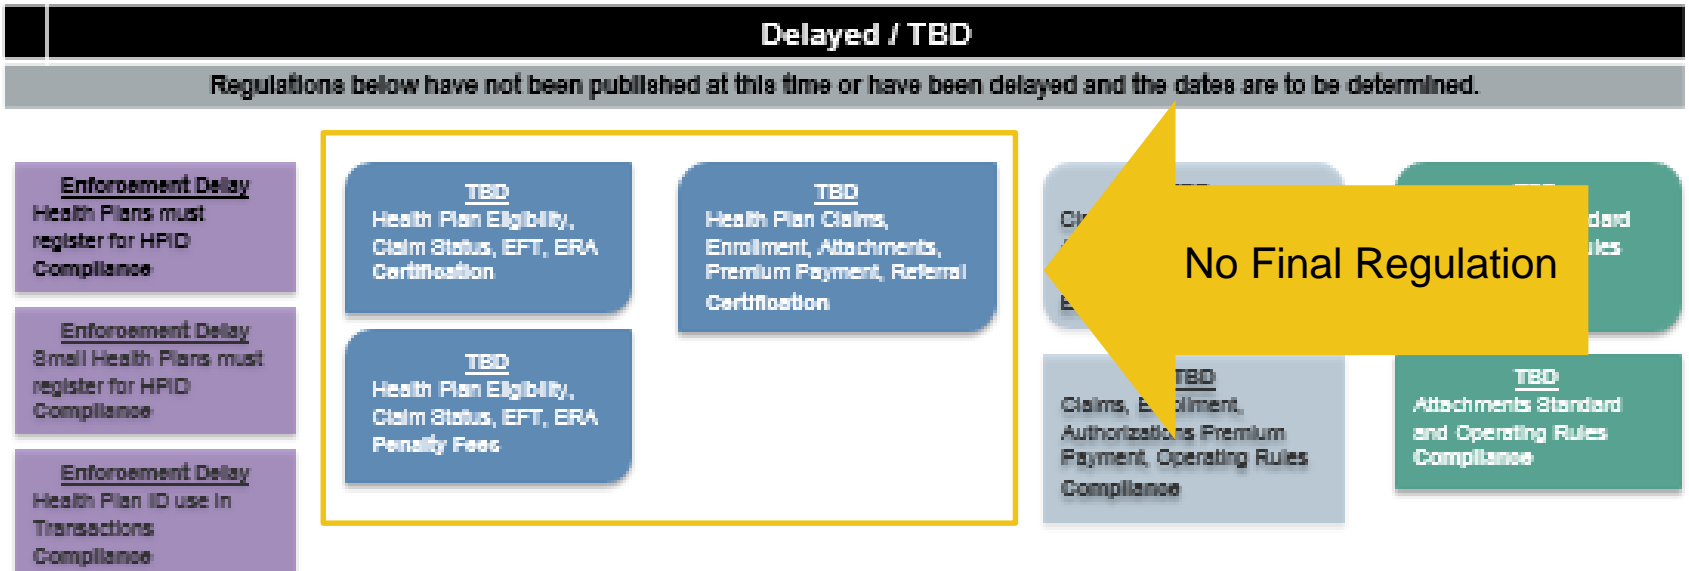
Delayed / TBD

Regulations below have not been published at this time or have been delayed and the dates are to be determined.

Enforcement Delay
Health Plans must register for HPID Compliance

Enforcement Delay
Small Health Plans must register for HPID Compliance

Enforcement Delay
Health Plan ID use in Transactions Compliance

TBD
Health Plan Eligibility, Claim Status, EFT, ERA Certification

TBD
Health Plan Eligibility, Claim Status, EFT, ERA Penalty Fees

TBD
Health Plan Claims, Enrollment, Attachments, Premium Payment, Referral Certification

TBD
Cl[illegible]
E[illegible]

TBD
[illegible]dard
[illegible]ules

No Final Regulation

TBD
Claims, E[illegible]ollment, Authorizations Premium Payment, Operating Rules Compliance

TBD
Attachments Standard and Operating Rules Compliance